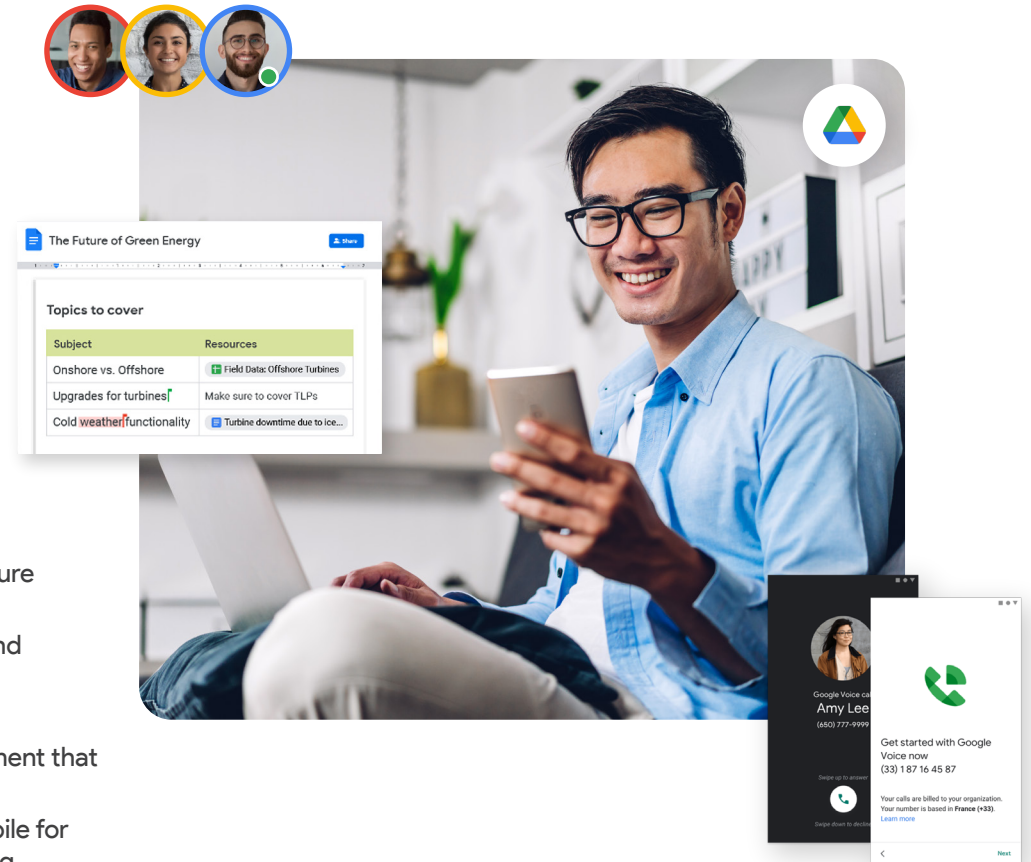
The Future of Green Energy

Share

Topics to cover

| Subject | Resources |
|---|---|
| Onshore vs. Offshore | Field Data: Offshore Turbines |
| Upgrades for turbines | Make sure to cover TLPs |
| Cold weather functionality | Turbine downtime due to ice... |

ure

nd

ment that

oile for

Google Voice ca

Amy Lee

(650) 777-9999

Swipe up to answer

Swipe down to declin

Get started with Google Voice now

(33) 1 87 16 45 87

Your calls are billed to your organization. Your number is based in France (+33).

Learn more

Next